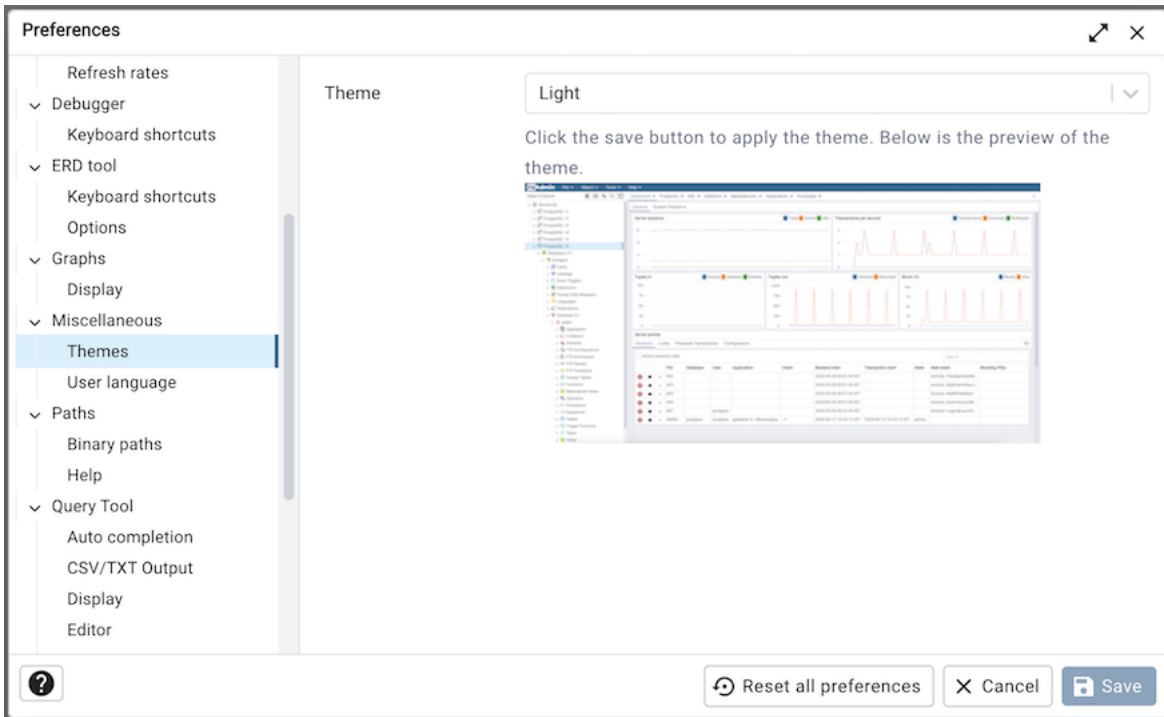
Preferences

Refresh rates
Debugger
Keyboard shortcuts
ERD tool
Keyboard shortcuts
Options
Graphs
Display
Miscellaneous
Themes
User language
Paths
Binary paths
Help
Query Tool
Auto completion
CSV/TXT Output
Display
Editor

Theme
Light

Click the save button to apply the theme. Below is the preview of the theme.

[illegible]

?
Reset all preferences
Cancel
Save